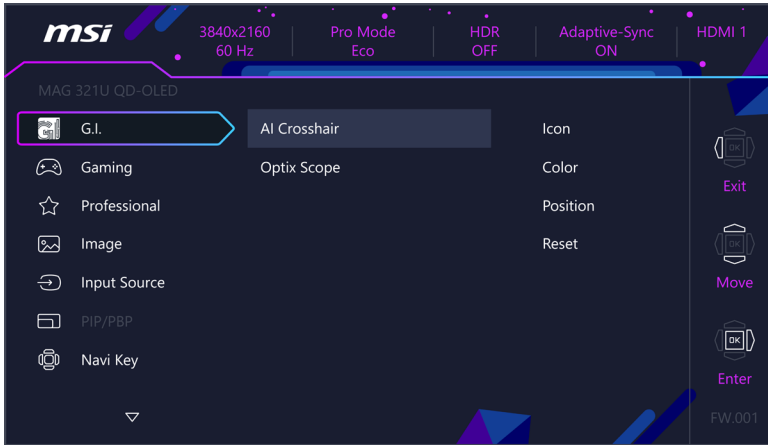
msi

3840x2160
60 Hz

Pro Mode
Eco

HDR
OFF

Adaptive-Sync
ON

HDMI 1

MAG 321U QD-OLED

G.I.
Gaming
Professional
Image
Input Source
PIP/PBP
Navi Key

AI Crosshair
Optix Scope

Icon
Color
Position
Reset

OK
Exit
OK
Move
OK
Enter

FW.001